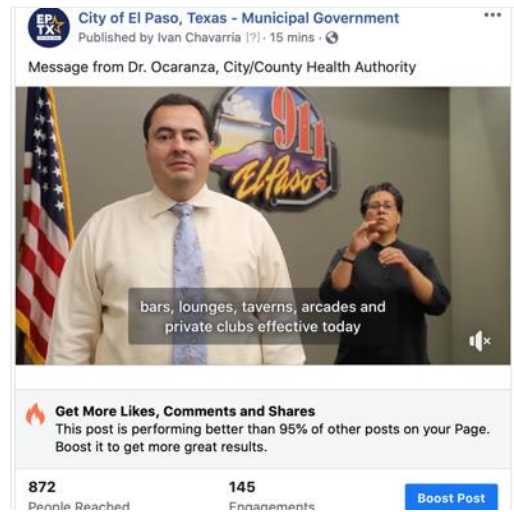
EP TX

City of El Paso, Texas - Municipal Government
Published by Ivan Chavarria [?] · 15 mins ·

Message from Dr. Ocaranza, City/County Health Authority

911 El Paso

bars, lounges, taverns, arcades and private clubs effective today

Get More Likes, Comments and Shares
This post is performing better than 95% of other posts on your Page. Boost it to get more great results.

872
People Reached

145
Engagements

Boost Post